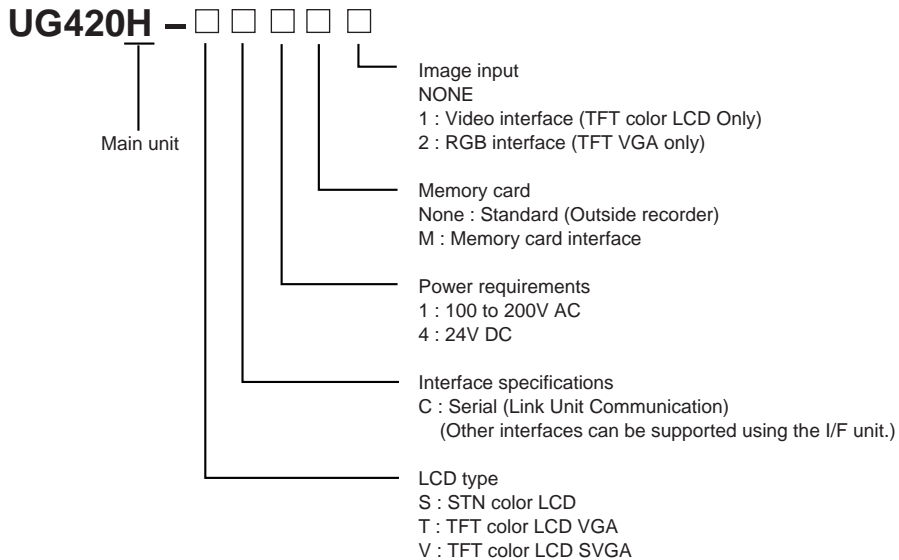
UG420H – □ □ □ □ □

Main unit

Image input
NONE
1 : Video interface (TFT color LCD Only)
2 : RGB interface (TFT VGA only)

Memory card
None : Standard (Outside recorder)
M : Memory card interface

Power requirements
1 : 100 to 200V AC
4 : 24V DC

Interface specifications
C : Serial (Link Unit Communication)
(Other interfaces can be supported using the I/F unit.)

LCD type
S : STN color LCD
T : TFT color LCD VGA
V : TFT color LCD SVGA